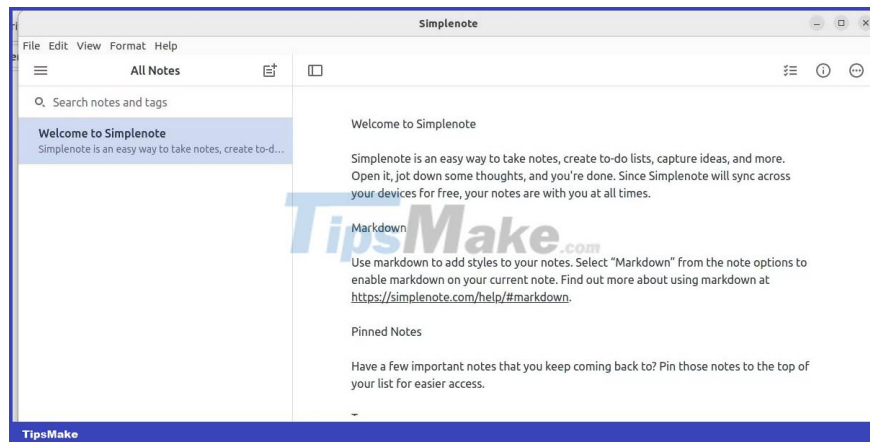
Simplenote

File Edit View Format Help

All Notes

Search notes and tags

Welcome to Simplenote
Simplenote is an easy way to take notes, create to-d...

Welcome to Simplenote

Simplenote is an easy way to take notes, create to-do lists, capture ideas, and more. Open it, jot down some thoughts, and you're done. Since Simplenote will sync across your devices for free, your notes are with you at all times.

Markdown

TipsMake.com

Use markdown to add styles to your notes. Select "Markdown" from the note options to enable markdown on your current note. Find out more about using markdown at https://simplenote.com/help/#markdown.

Pinned Notes

Have a few important notes that you keep coming back to? Pin those notes to the top of your list for easier access.

TipsMake